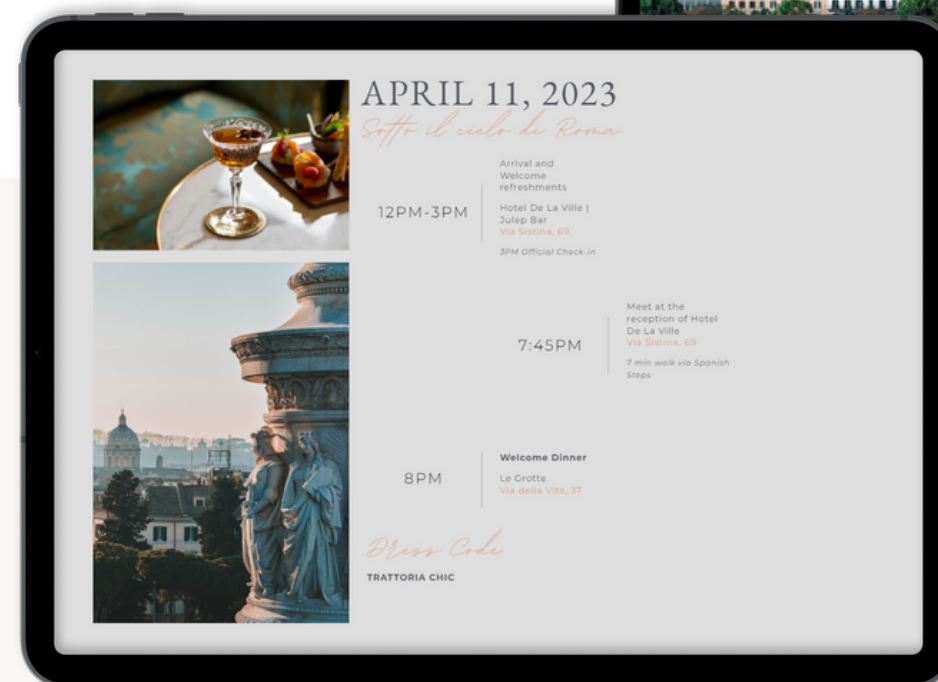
APRIL 11, 2023

Sotto il cielo di Roma

12PM-3PM

Arrival and Welcome refreshments

Hotel De La Ville | Julep Bar
Via Sistina, 69

3PM Official Check-in

7:45PM

Meet at the reception of Hotel De La Ville
Via Sistina, 69

7 min walk via Spanish Steps

8PM

Welcome Dinner

Le Grotte
Via della Vite, 37

Dress Code

TRATTORIA CHIC